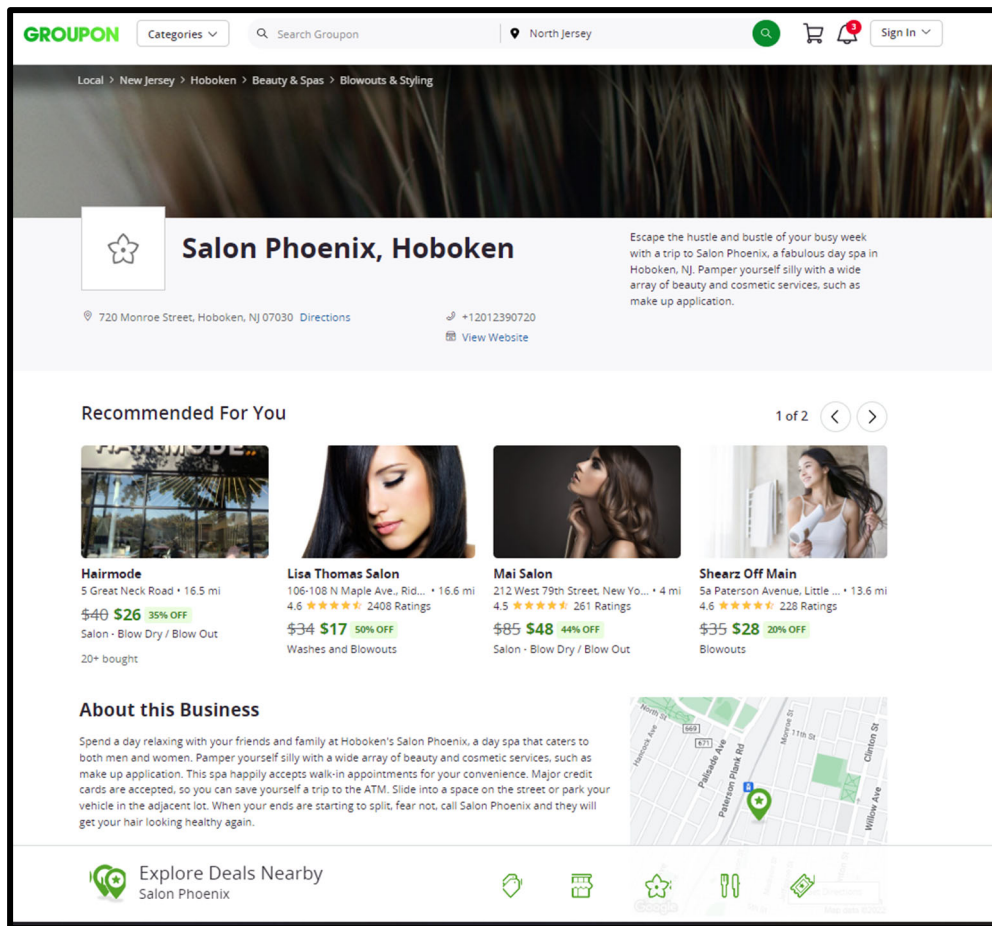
GROUPON Categories Search Groupon North Jersey 3 Sign In

Local > New Jersey > Hoboken > Beauty & Spas > Blowouts & Styling

Salon Phoenix, Hoboken

Escape the hustle and bustle of your busy week with a trip to Salon Phoenix, a fabulous day spa in Hoboken, NJ. Pamper yourself silly with a wide array of beauty and cosmetic services, such as make up application.

720 Monroe Street, Hoboken, NJ 07030 Directions

+12012390720

View Website

Recommended For You

1 of 2

Hairmode
5 Great Neck Road • 16.5 mi
~~$40~~ $26 35% OFF
Salon - Blow Dry / Blow Out
20+ bought

Lisa Thomas Salon
106-108 N Maple Ave., Rid... • 16.6 mi
4.6 2408 Ratings
~~$34~~ $17 50% OFF
Washes and Blowouts

Mai Salon
212 West 79th Street, New Yo... • 4 mi
4.5 261 Ratings
~~$85~~ $48 44% OFF
Salon - Blow Dry / Blow Out

Shearz Off Main
5a Paterson Avenue, Little ... • 13.6 mi
4.6 228 Ratings
~~$35~~ $28 20% OFF
Blowouts

About this Business

Spend a day relaxing with your friends and family at Hoboken's Salon Phoenix, a day spa that caters to both men and women. Pamper yourself silly with a wide array of beauty and cosmetic services, such as make up application. This spa happily accepts walk-in appointments for your convenience. Major credit cards are accepted, so you can save yourself a trip to the ATM. Slide into a space on the street or park your vehicle in the adjacent lot. When your ends are starting to split, fear not, call Salon Phoenix and they will get your hair looking healthy again.

North St
Hancock Ave
669
671
Palisade Ave
Paterson Plank Rd
11th St
Clinton St
Willow Ave

Explore Deals Nearby
Salon Phoenix